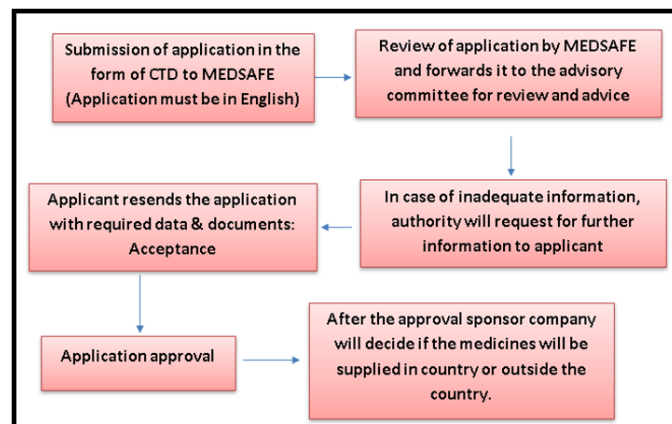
Submission of application in the form of CTD to MEDSAFE (Application must be in English)

Review of application by MEDSAFE and forwards it to the advisory committee for review and advice

In case of inadequate information, authority will request for further information to applicant

Applicant resends the application with required data & documents: Acceptance

Application approval

After the approval sponsor company will decide if the medicines will be supplied in country or outside the country.